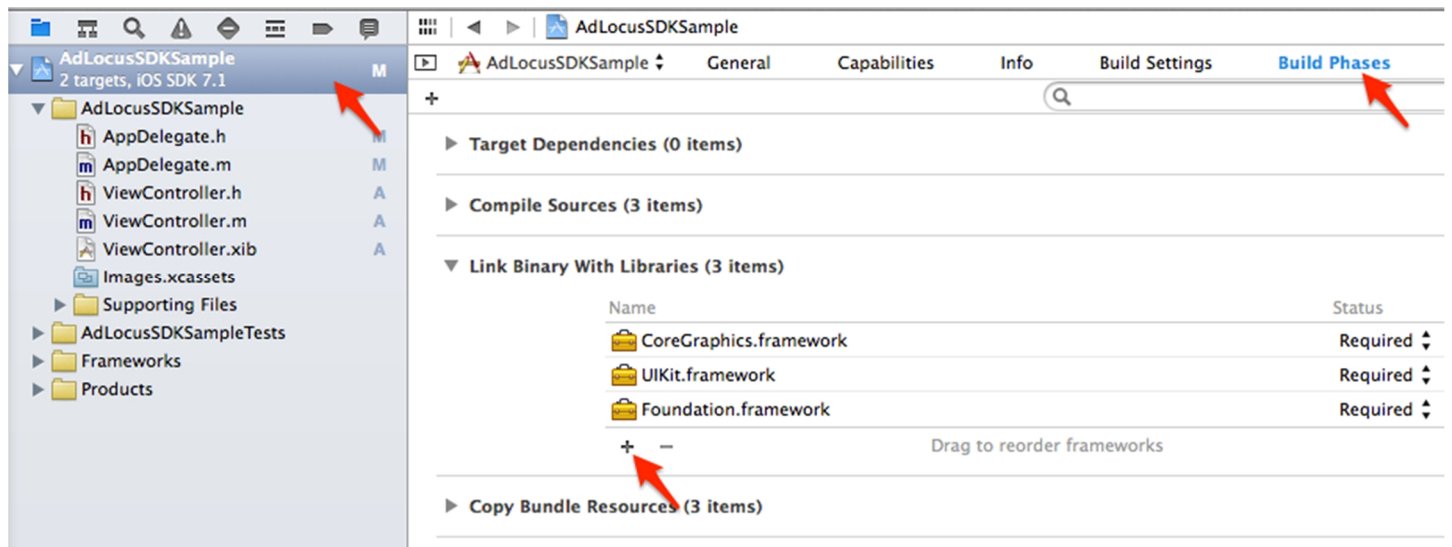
AdLocusSDKSample
2 targets, iOS SDK 7.1 M
AdLocusSDKSample
AppDelegate.h M
AppDelegate.m M
ViewController.h A
ViewController.m A
ViewController.xib A
Images.xcassets
Supporting Files
AdLocusSDKSampleTests
Frameworks
Products

AdLocusSDKSample

AdLocusSDKSample General Capabilities Info Build Settings Build Phases

+

Target Dependencies (0 items)

Compile Sources (3 items)

Link Binary With Libraries (3 items)

| Name | Status |
|---|---|
| CoreGraphics.framework | Required |
| UIKit.framework | Required |
| Foundation.framework | Required |

+ − Drag to reorder frameworks

Copy Bundle Resources (3 items)